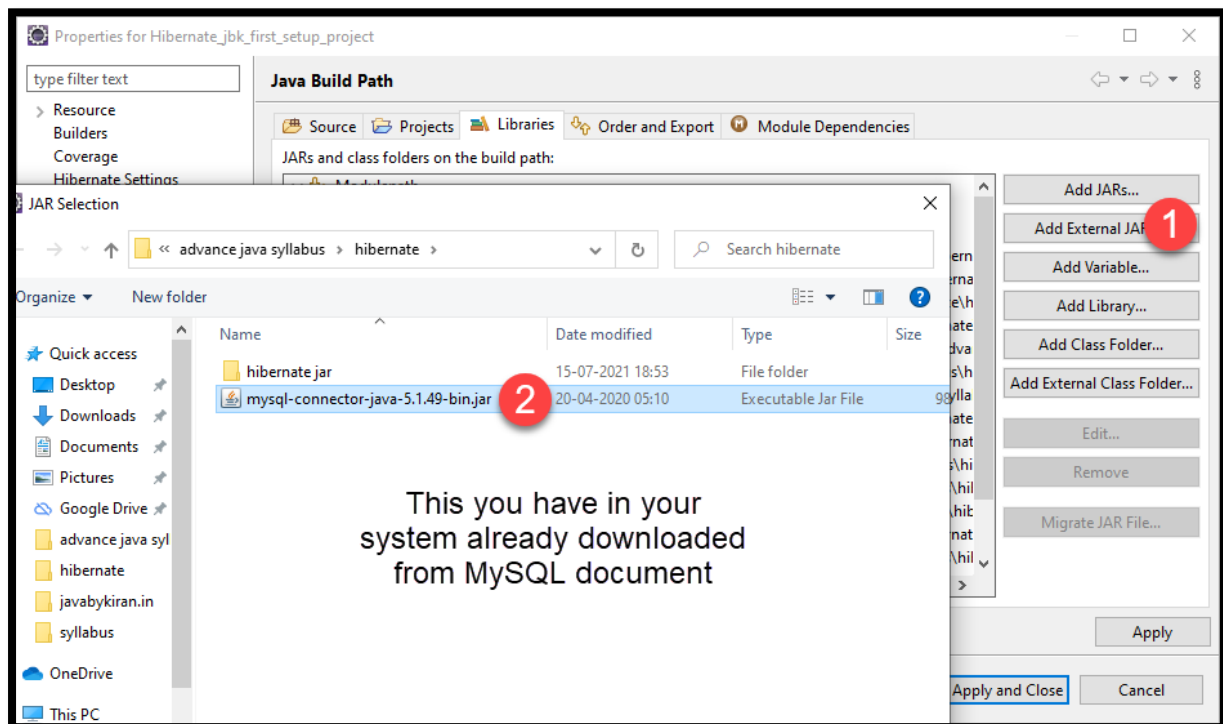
Properties for Hibernate_jbk_first_setup_project

type filter text

Resource
Builders
Coverage
Hibernate Settings

Java Build Path

Source Projects Libraries Order and Export Module Dependencies

JARs and class folders on the build path:

Add JARs...
Add External JAR
1
Add Variable...
Add Library...
Add Class Folder...
Add External Class Folder...
Edit...
Remove
Migrate JAR File...

Apply

Apply and Close
Cancel

JAR Selection

« advance java syllabus › hibernate ›

Search hibernate

Organize ▾ New folder

Quick access
Desktop
Downloads
Documents
Pictures
Google Drive
advance java syl
hibernate
javabykiran.in
syllabus
OneDrive
This PC

| Name | Date modified | Type | Size |
|---|---|---|---|
| hibernate jar | 15-07-2021 18:53 | File folder | |
| mysql-connector-java-5.1.49-bin.jar | 20-04-2020 05:10 | Executable Jar File | 98 |

2

This you have in your system already downloaded from MySQL document